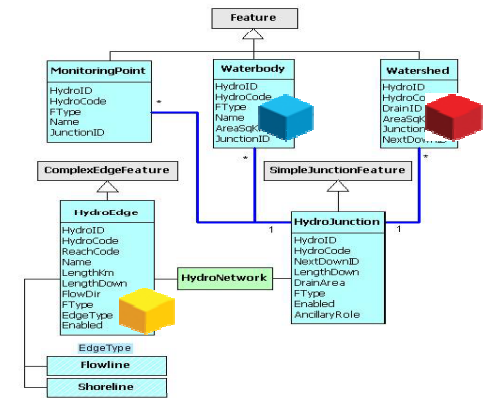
Feature

MonitoringPoint
HydroID
HydroCode
FType
Name
JunctionID

Waterbody
HydroID
HydroCode
FType
Name
AreaSqKm
JunctionID

Watershed
HydroID
HydroCo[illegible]
DrainID
AreaSqK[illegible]
Junction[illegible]
NextDow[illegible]

*
*
*

ComplexEdgeFeature

SimpleJunctionFeature

HydroEdge
HydroID
HydroCode
ReachCode
Name
LengthKm
LengthDown
FlowDir
FType
EdgeType
Enabled

1
1

HydroJunction
HydroID
HydroCode
NextDownID
LengthDown
DrainArea
FType
Enabled
AncillaryRole

HydroNetwork

EdgeType

Flowline

Shoreline